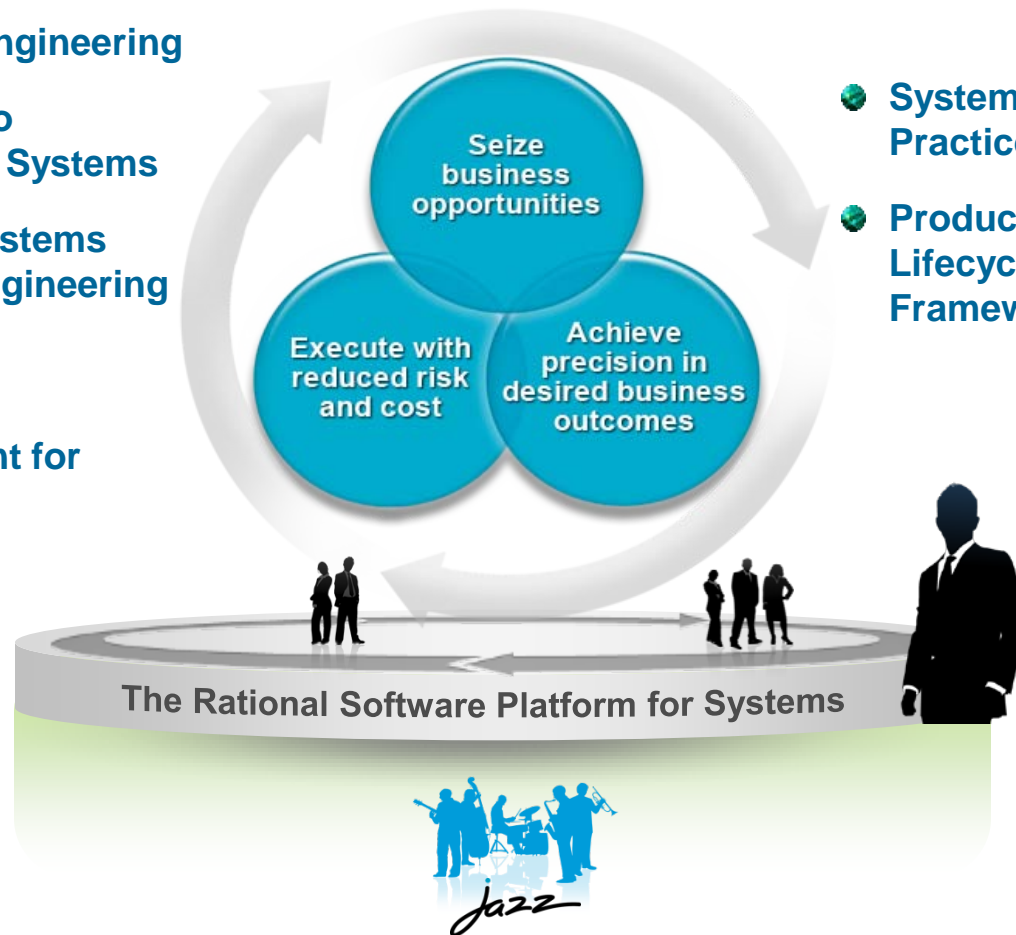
ngineering

o
Systems

stems
gineering

nt for

Seize business opportunities

Execute with reduced risk and cost

Achieve precision in desired business outcomes

System
Practic

Produc
Lifecyc
Framev

The Rational Software Platform for Systems

Jazz